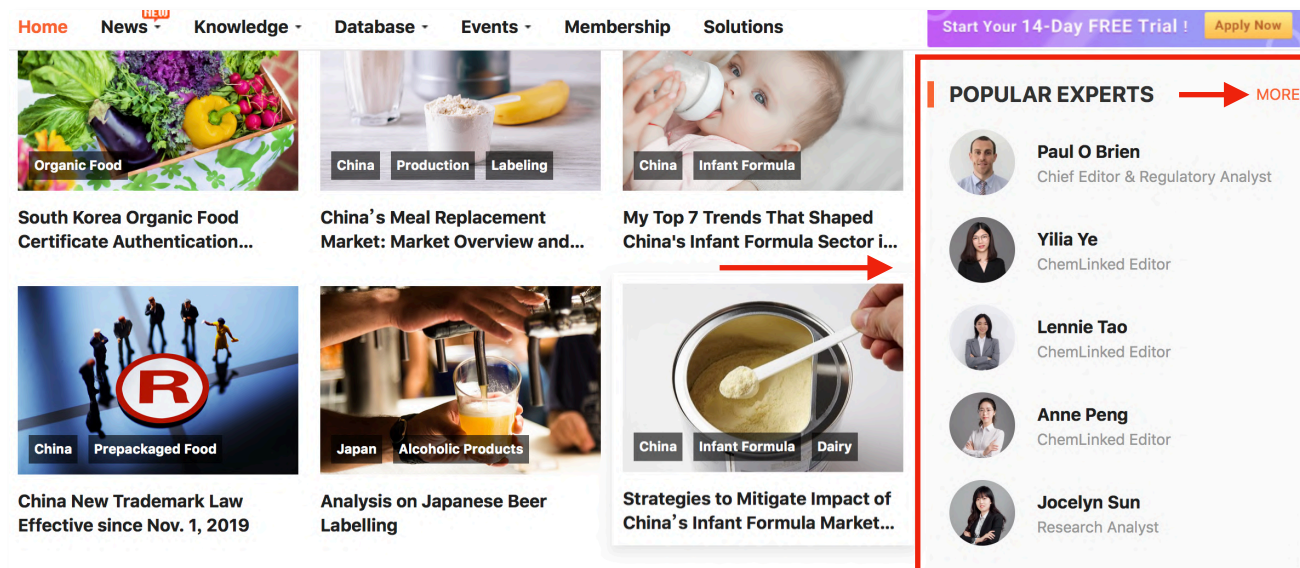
Home News NEW Knowledge Database Events Membership Solutions Start Your 14-Day FREE Trial ! Apply Now

Organic Food
South Korea Organic Food Certificate Authentication...

China Production Labeling
China’s Meal Replacement Market: Market Overview and...

China Infant Formula
My Top 7 Trends That Shaped China's Infant Formula Sector i...

China Prepackaged Food
China New Trademark Law Effective since Nov. 1, 2019

Japan Alcoholic Products
Analysis on Japanese Beer Labelling

China Infant Formula Dairy
Strategies to Mitigate Impact of China’s Infant Formula Market...

POPULAR EXPERTS MORE

Paul O Brien
Chief Editor & Regulatory Analyst

Yilia Ye
ChemLinked Editor

Lennie Tao
ChemLinked Editor

Anne Peng
ChemLinked Editor

Jocelyn Sun
Research Analyst